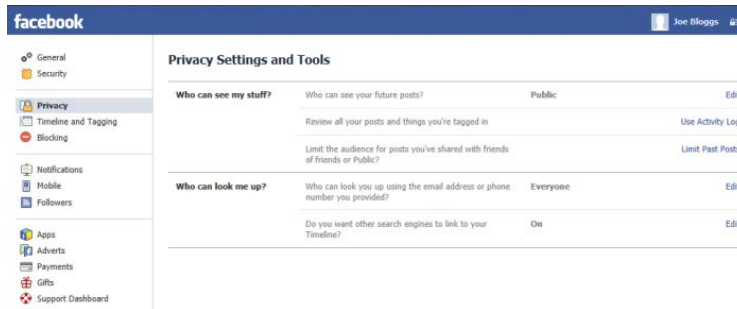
facebook

Joe Bloggs

General
Security

Privacy
Timeline and Tagging
Blocking

Notifications
Mobile
Followers

Apps
Adverts
Payments
Gifts
Support Dashboard

Privacy Settings and Tools

| Who can see my stuff? | Who can see your future posts? | Public | Edi |
|---|---|---|---|
| | Review all your posts and things you're tagged in | | Use Activity Lo |
| | Limit the audience for posts you've shared with friends of friends or Public? | | Limit Past Post |
| Who can look me up? | Who can look you up using the email address or phone number you provided? | Everyone | Edi |
| | Do you want other search engines to link to your Timeline? | On | Edi |